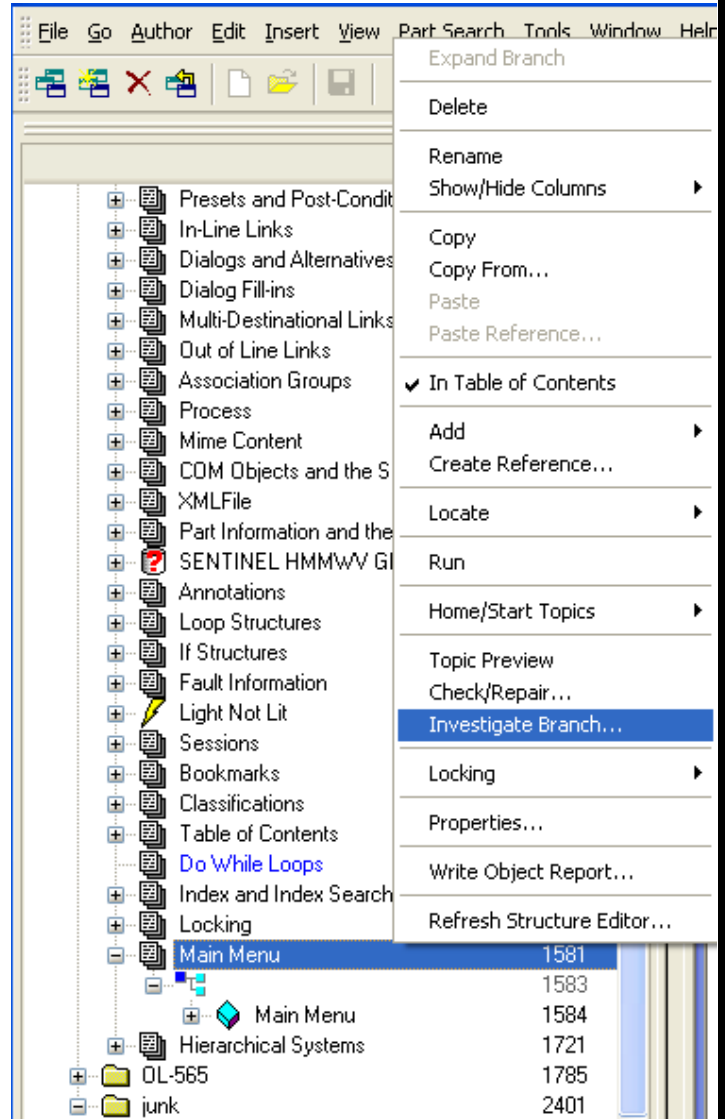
File Go Author Edit Insert View Part Search Tools Window Help

Presets and Post-Condit
In-Line Links
Dialogs and Alternatives
Dialog Fill-ins
Multi-Destinational Links
Out of Line Links
Association Groups
Process
Mime Content
COM Objects and the S
XMLFile
Part Information and the
SENTINEL HMMWV GI
Annotations
Loop Structures
If Structures
Fault Information
Light Not Lit
Sessions
Bookmarks
Classifications
Table of Contents
Do While Loops
Index and Index Search
Locking
Main Menu 1581
1583
Main Menu 1584
Hierarchical Systems 1721
OL-565 1785
junk 2401

Expand Branch
Delete
Rename
Show/Hide Columns
Copy
Copy From...
Paste
Paste Reference...
In Table of Contents
Add
Create Reference...
Locate
Run
Home/Start Topics
Topic Preview
Check/Repair...
Investigate Branch...
Locking
Properties...
Write Object Report...
Refresh Structure Editor...